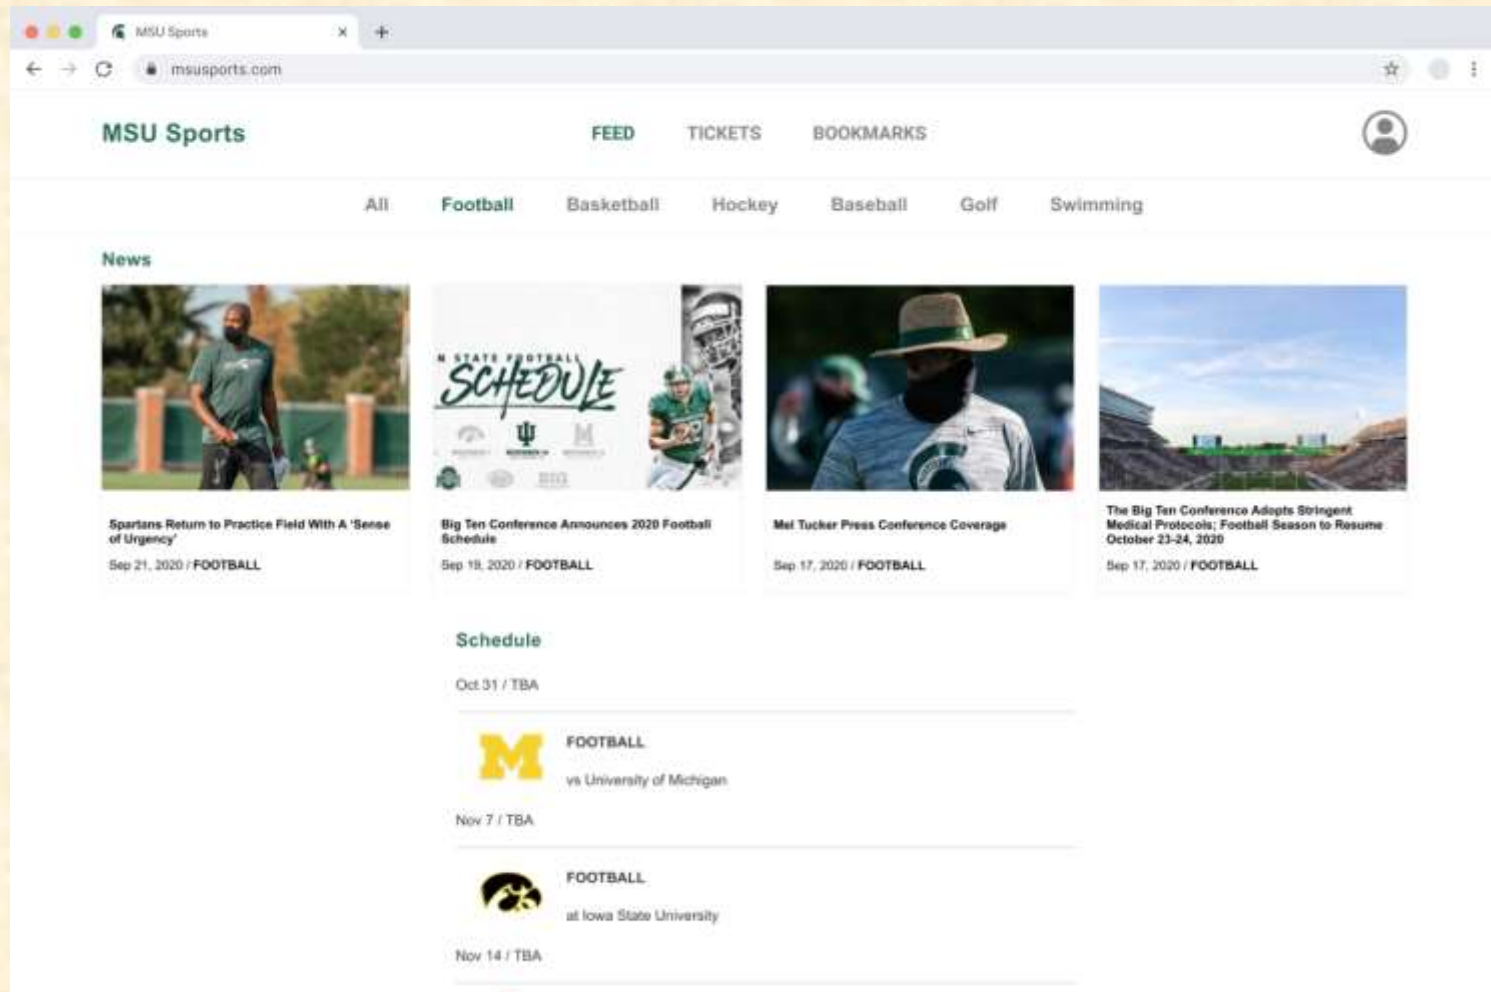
MSU Sports ×
msusports.com

MSU Sports
FEED TICKETS BOOKMARKS

All Football Basketball Hockey Baseball Golf Swimming

News

Spartans Return to Practice Field With A 'Sense of Urgency'
Sep 21, 2020 / FOOTBALL

N STATE FOOTBALL SCHEDULE

Big Ten Conference Announces 2020 Football Schedule
Sep 19, 2020 / FOOTBALL

Mel Tucker Press Conference Coverage
Sep 17, 2020 / FOOTBALL

The Big Ten Conference Adopts Stringent Medical Protocols; Football Season to Resume October 23-24, 2020
Sep 17, 2020 / FOOTBALL

Schedule

Oct 31 / TBA

FOOTBALL
vs University of Michigan

Nov 7 / TBA

FOOTBALL
at Iowa State University

Nov 14 / TBA